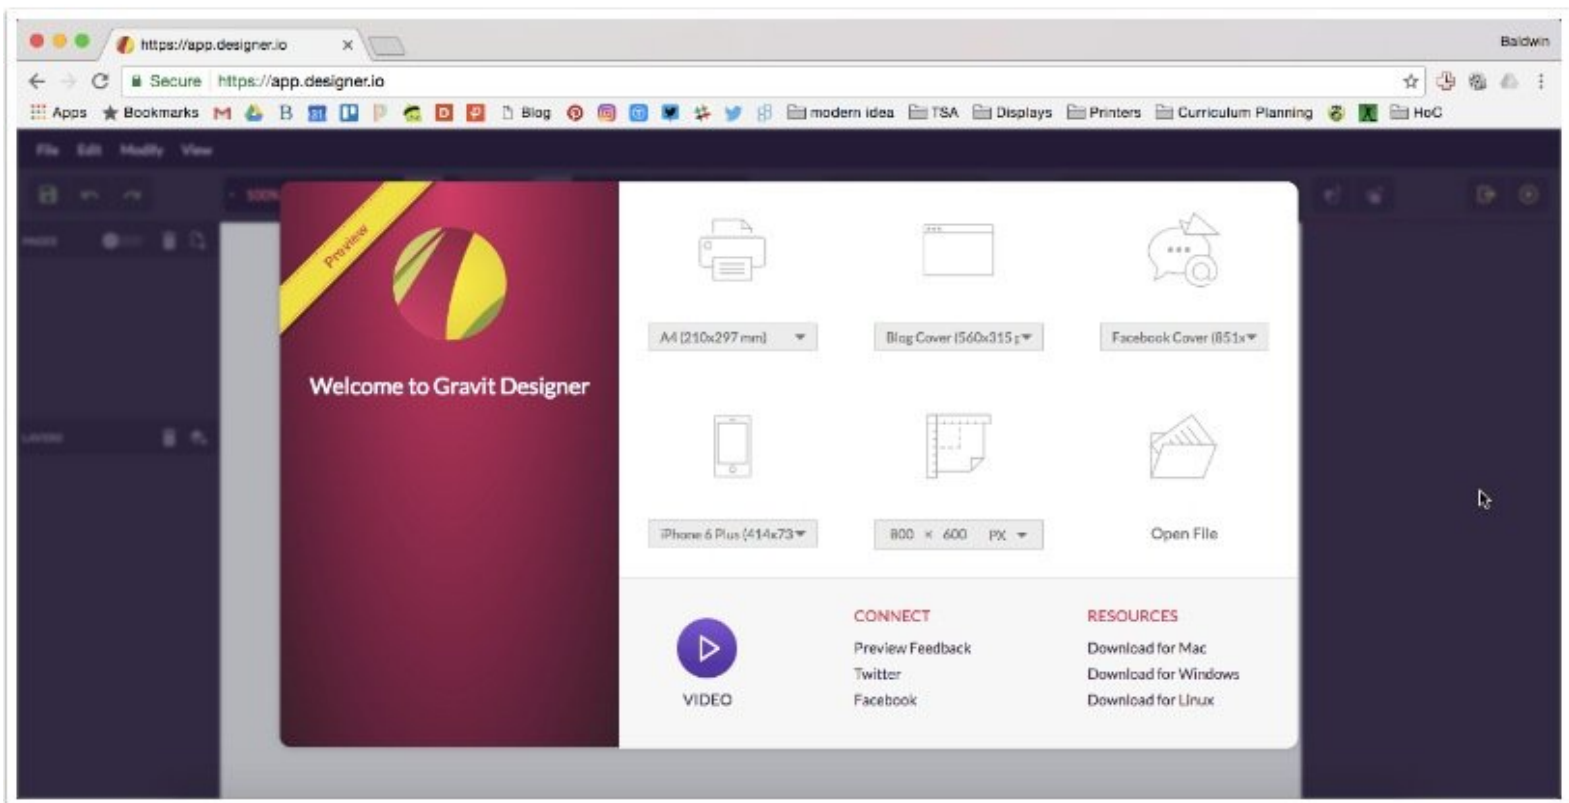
https://app.designer.io ×

Baldwin

Secure https://app.designer.io

Apps Bookmarks Blog modern idea TSA Displays Printers Curriculum Planning HoC

File Edit Modify View

Preview

Welcome to Gravit Designer

A4 (210x297 mm)

Blog Cover (560x315

Facebook Cover (851x

iPhone 6 Plus (414x73

800 × 600 PX

Open File

VIDEO

CONNECT
Preview Feedback
Twitter
Facebook

RESOURCES
Download for Mac
Download for Windows
Download for Linux